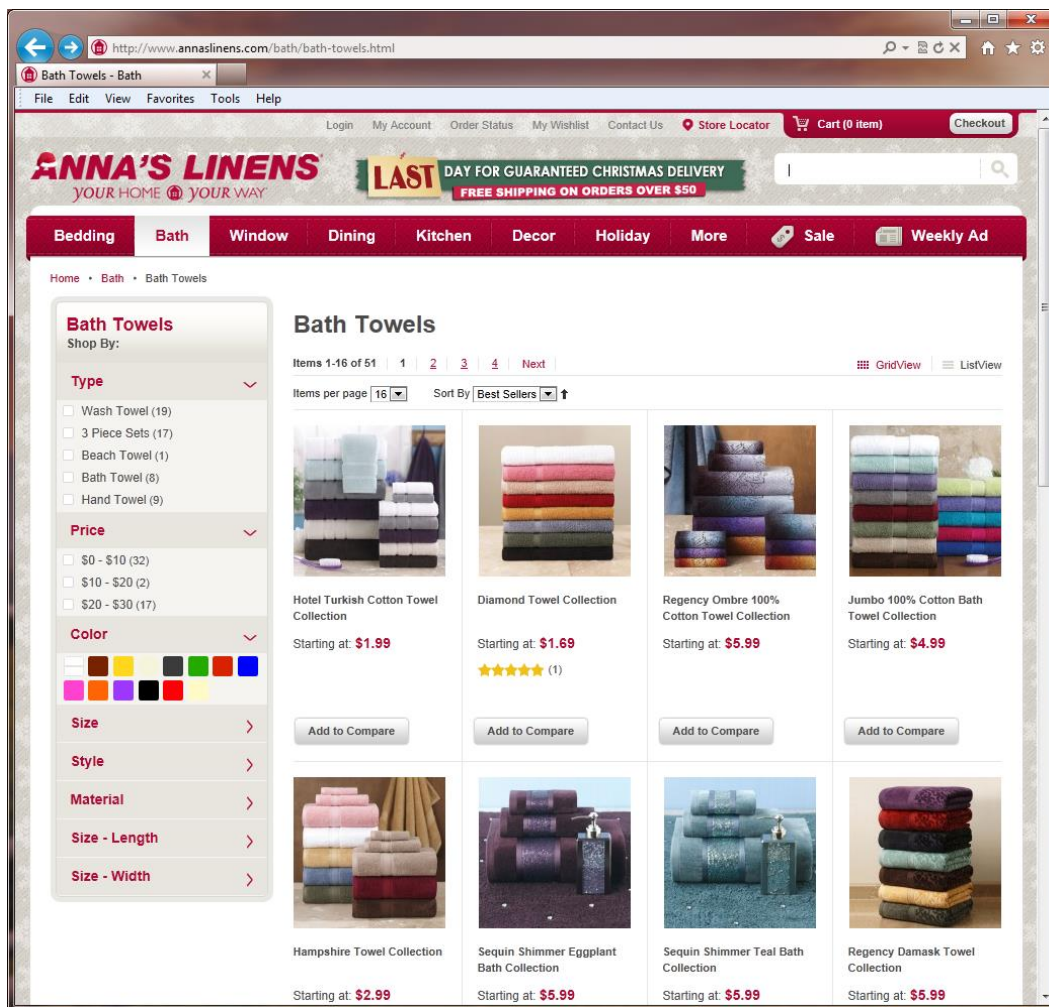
http://www.annaslinens.com/bath/bath-towels.html

Bath Towels - Bath

File Edit View Favorites Tools Help

Login My Account Order Status My Wishlist Contact Us Store Locator Cart (0 item) Checkout

ANNA'S LINENS
YOUR HOME YOUR WAY

LAST DAY FOR GUARANTEED CHRISTMAS DELIVERY
FREE SHIPPING ON ORDERS OVER $50

Bedding Bath Window Dining Kitchen Decor Holiday More Sale Weekly Ad

Home • Bath • Bath Towels

Bath Towels
Shop By:

Type
Wash Towel (19)
3 Piece Sets (17)
Beach Towel (1)
Bath Towel (8)
Hand Towel (9)

Price
$0 - $10 (32)
$10 - $20 (2)
$20 - $30 (17)

Color

Size
Style
Material
Size - Length
Size - Width

Bath Towels

Items 1-16 of 51 1 2 3 4 Next

GridView ListView

Items per page 16 Sort By Best Sellers

Hotel Turkish Cotton Towel Collection
Starting at: $1.99
Add to Compare

Diamond Towel Collection
Starting at: $1.69
(1)
Add to Compare

Regency Ombre 100% Cotton Towel Collection
Starting at: $5.99
Add to Compare

Jumbo 100% Cotton Bath Towel Collection
Starting at: $4.99
Add to Compare

Hampshire Towel Collection
Starting at: $2.99

Sequin Shimmer Eggplant Bath Collection
Starting at: $5.99

Sequin Shimmer Teal Bath Collection
Starting at: $5.99

Regency Damask Towel Collection
Starting at: $5.99